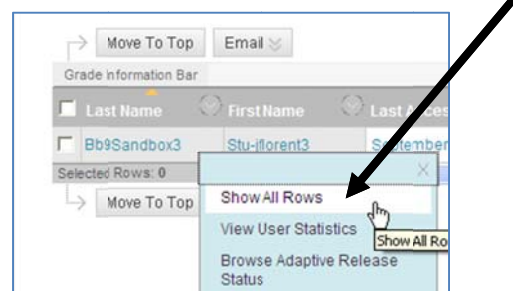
Move To Top Email

Grade information Bar

Last Name First Name Last Acces

Bb9Sandbox3 Stu-jflorent3 September

Selected Rows: 0

Move To Top

Show All Rows

View User Statistics

Show All Ro

Browse Adaptive Release Status